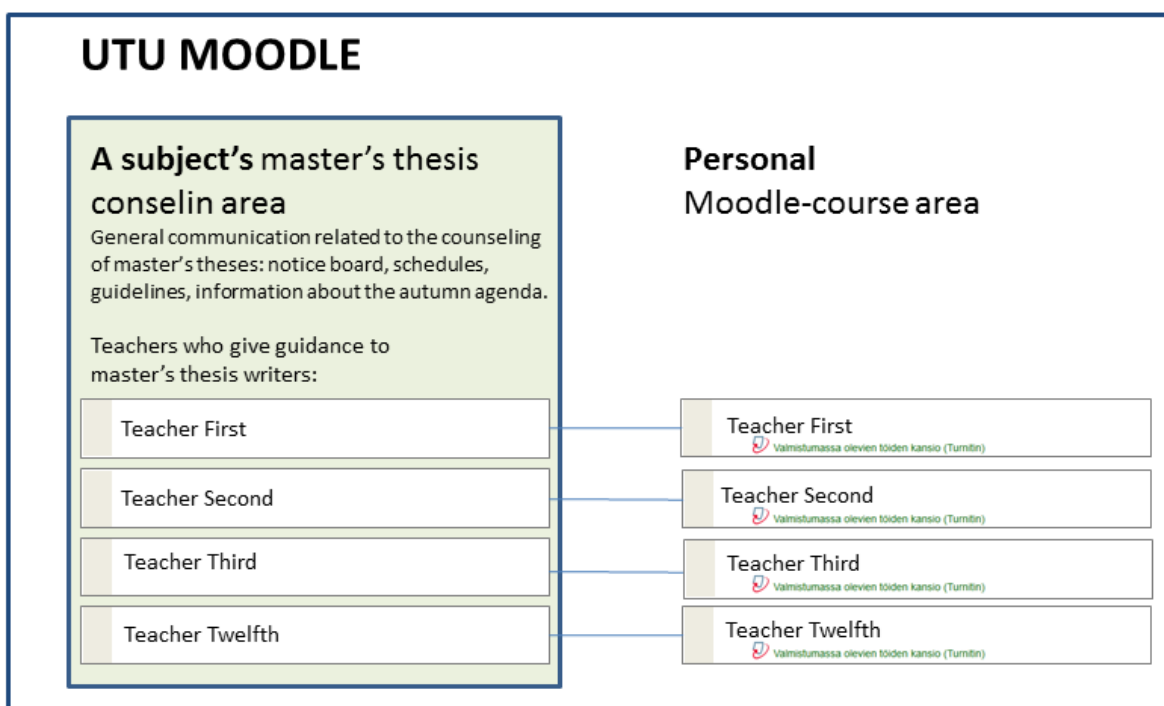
UTU MOODLE

**A subject's** master's thesis conselin area

General communication related to the counseling of master's theses: notice board, schedules, guidelines, information about the autumn agenda.

Teachers who give guidance to master's thesis writers:

Teacher First

Teacher Second

Teacher Third

Teacher Twelfth

**Personal**
Moodle-course area

Teacher First
Valmistumassa olevien töiden kansio (Turnitin)

Teacher Second
Valmistumassa olevien töiden kansio (Turnitin)

Teacher Third
Valmistumassa olevien töiden kansio (Turnitin)

Teacher Twelfth
Valmistumassa olevien töiden kansio (Turnitin)